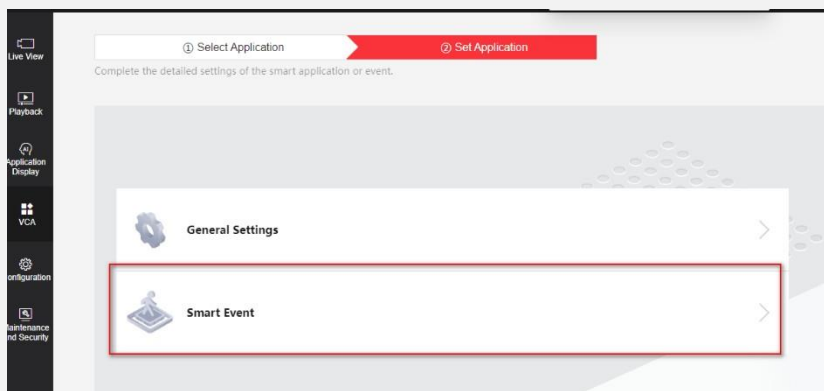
Live View

Playback

AI

Application Display

VCA

onfiguration

laintenance nd Security

① Select Application

② Set Application

Complete the detailed settings of the smart application or event.

General Settings

Smart Event